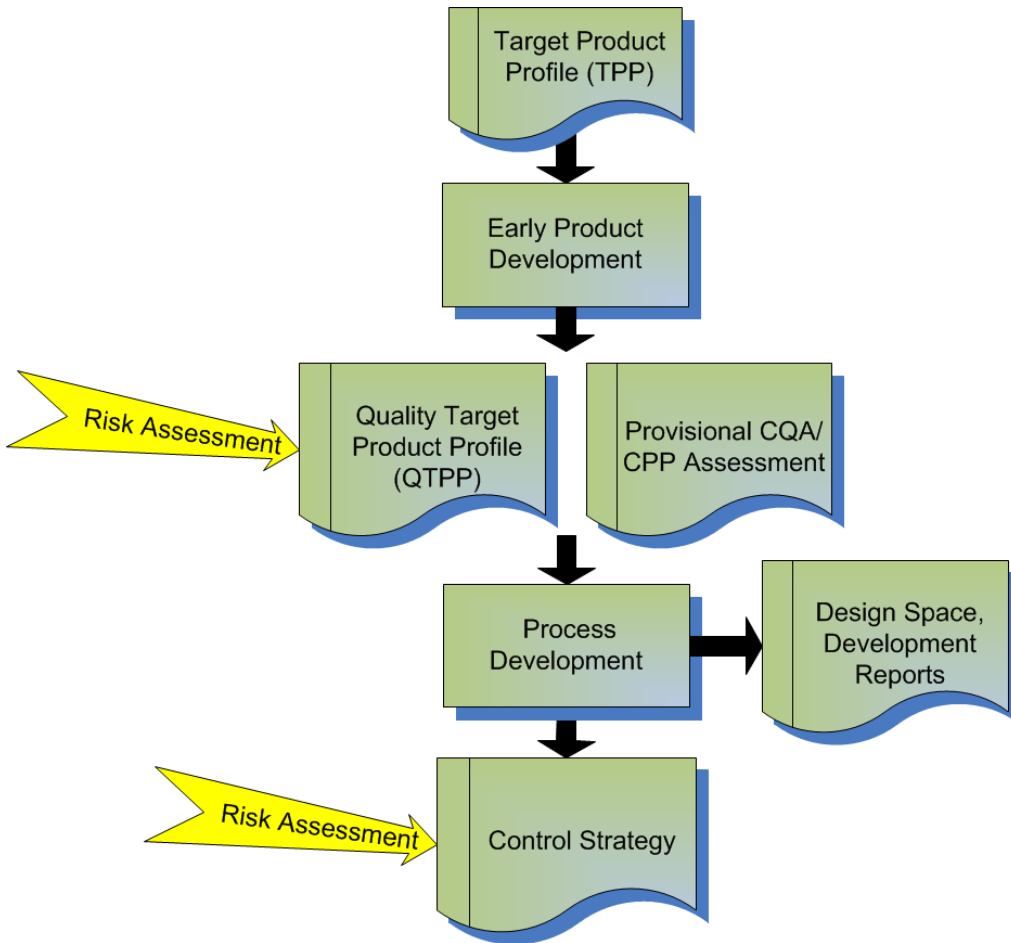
Target Product Profile (TPP)

Early Product Development

Risk Assessment

Quality Target Product Profile (QTPP)

Provisional CQA/ CPP Assessment

Process Development

Design Space, Development Reports

Risk Assessment

Control Strategy